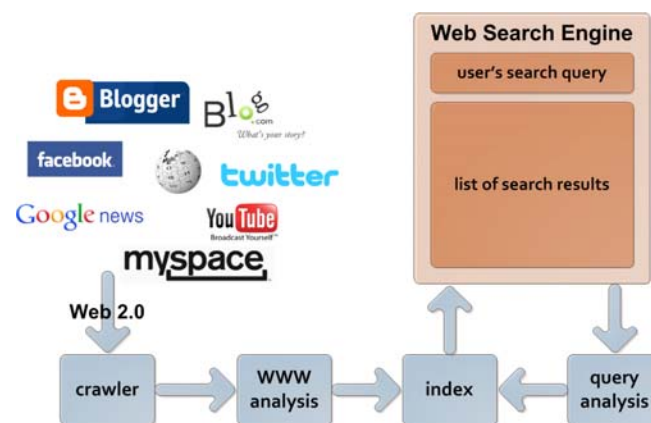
Web Search Engine

user's search query

list of search results

Blogger

Blog .com What's your story?

facebook

twitter

Google news

YouTube Broadcast Yourself

myspace

Web 2.0

crawler

WWW analysis

index

query analysis